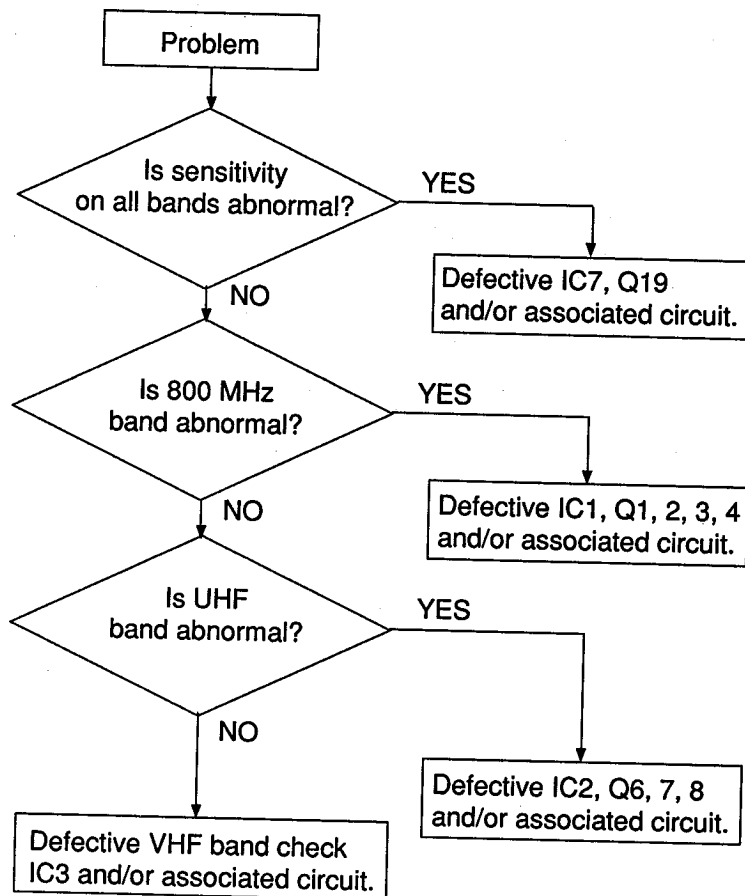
Problem

Is sensitivity on all bands abnormal?

YES

Defective IC7, Q19 and/or associated circuit.

NO

Is 800 MHz band abnormal?

YES

Defective IC1, Q1, 2, 3, 4 and/or associated circuit.

NO

Is UHF band abnormal?

YES

NO

Defective IC2, Q6, 7, 8 and/or associated circuit.

Defective VHF band check IC3 and/or associated circuit.